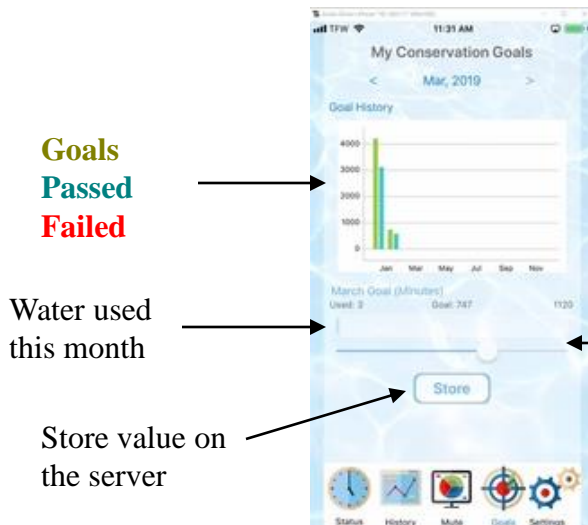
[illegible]
TFW
11:31 AM
My Conservation Goals
<
Mar, 2019
>
Goal History
4000
3000
2000
1000
0
Jan
Mar
May
Jul
Sep
Nov
March Goal (Minutes)
Used: 3
Goal: 747
1120
Store
Status
History
Mute
Goals
Settings

Goals
Passed
Failed

Water used this month

Store value on the server